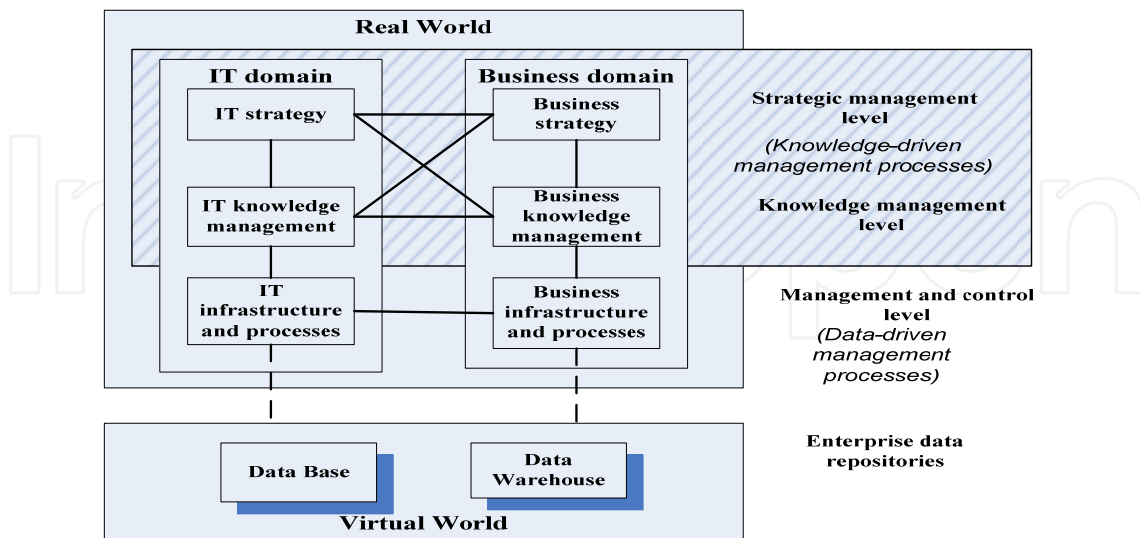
Real World

IT domain

Business domain

IT strategy

Business strategy

Strategic management level

(Knowledge-driven management processes)

IT knowledge management

Business knowledge management

Knowledge management level

IT infrastructure and processes

Business infrastructure and processes

Management and control level

(Data-driven management processes)

Data Base

Data Warehouse

Enterprise data repositories

Virtual World